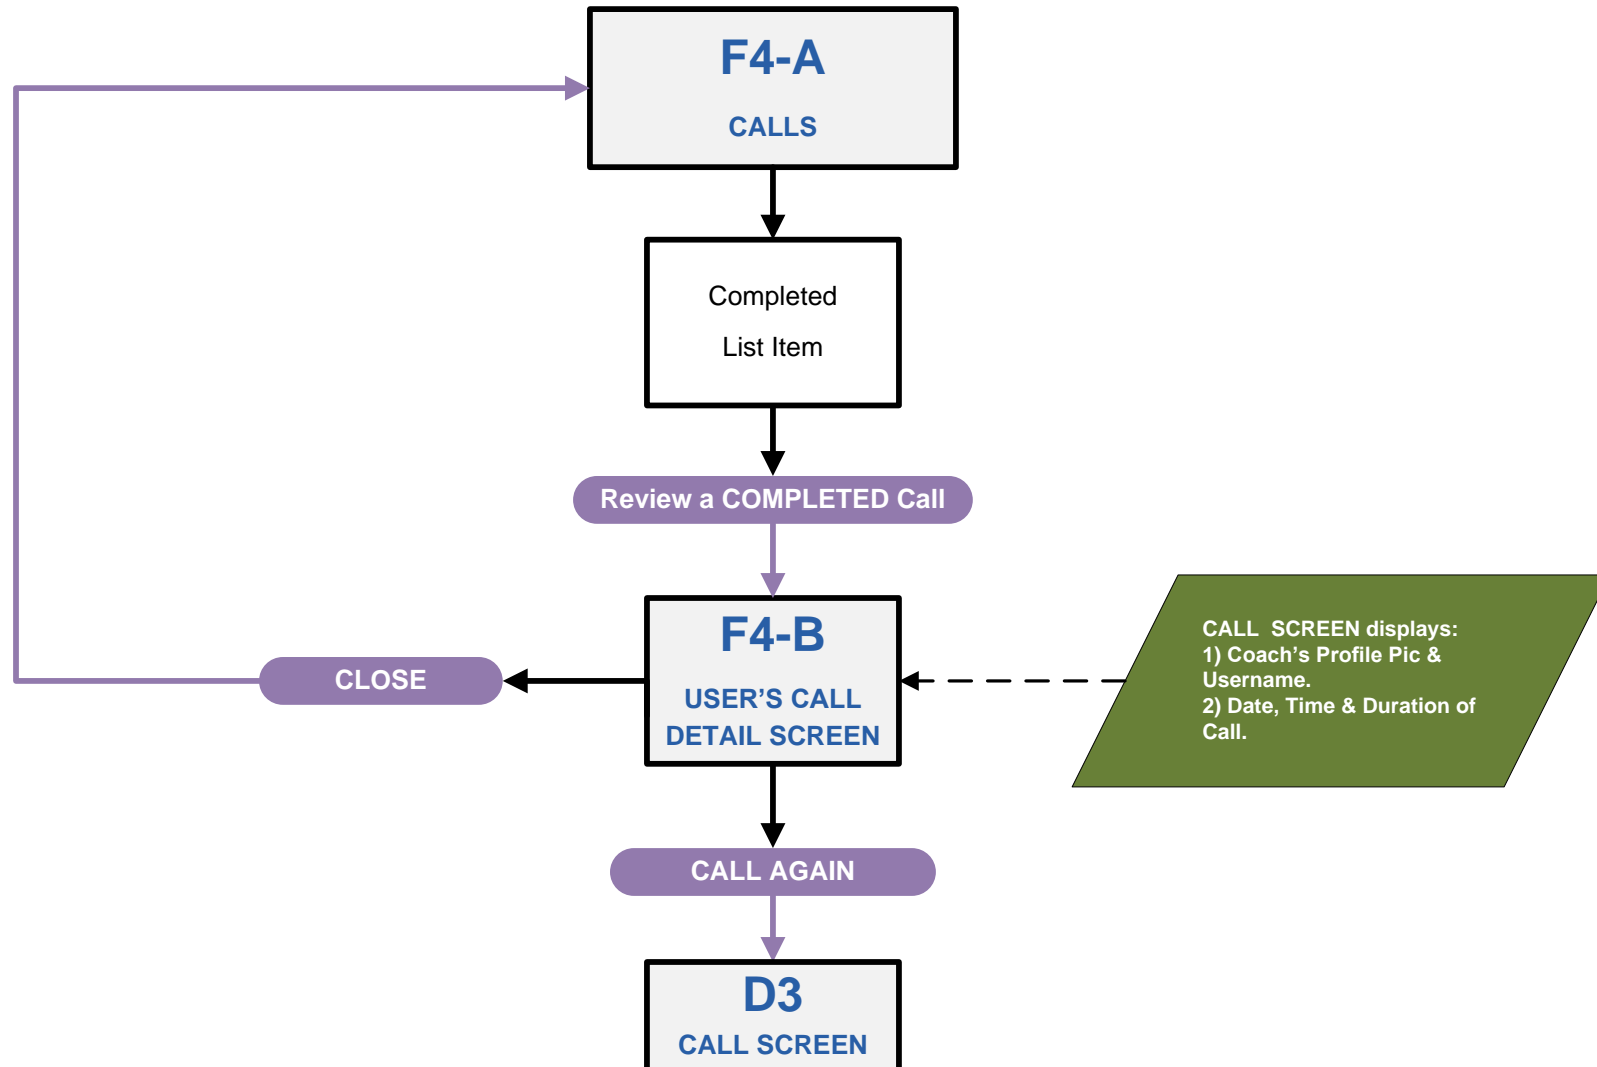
F4-A

CALLS

Completed

List Item

Review a COMPLETED Call

F4-B

USER'S CALL DETAIL SCREEN

CLOSE

CALL SCREEN displays:
1) Coach's Profile Pic & Username.
2) Date, Time & Duration of Call.

CALL AGAIN

D3

CALL SCREEN